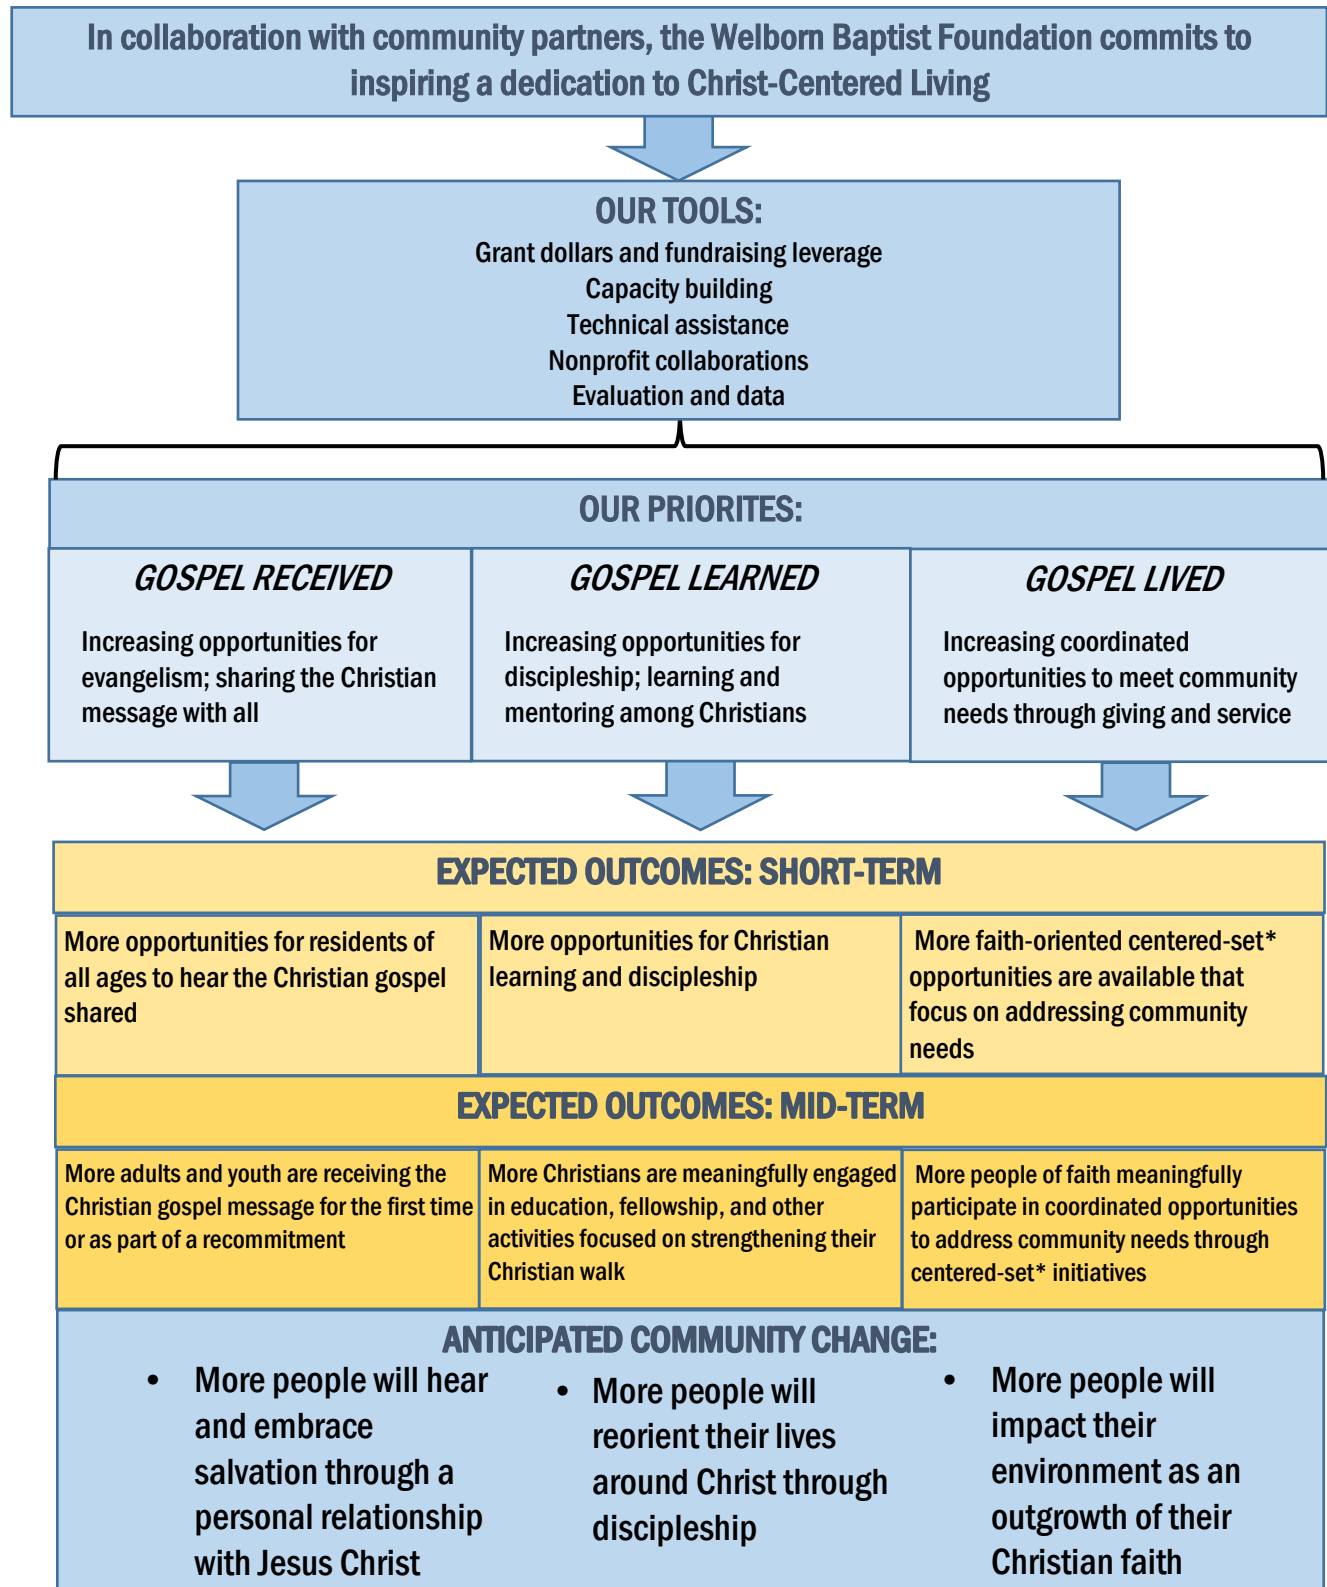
In collaboration with community partners, the Welborn Baptist Foundation commits to inspiring a dedication to Christ-Centered Living

OUR TOOLS:
Grant dollars and fundraising leverage
Capacity building
Technical assistance
Nonprofit collaborations
Evaluation and data

OUR PRIORITES:

| GOSPEL RECEIVED | GOSPEL LEARNED | GOSPEL LIVED |
|---|---|---|
| Increasing opportunities for evangelism; sharing the Christian message with all | Increasing opportunities for discipleship; learning and mentoring among Christians | Increasing coordinated opportunities to meet community needs through giving and service |

EXPECTED OUTCOMES: SHORT-TERM

| More opportunities for residents of all ages to hear the Christian gospel shared | More opportunities for Christian learning and discipleship | More faith-oriented centered-set* opportunities are available that focus on addressing community needs |
|---|---|---|

EXPECTED OUTCOMES: MID-TERM

| More adults and youth are receiving the Christian gospel message for the first time or as part of a recommitment | More Christians are meaningfully engaged in education, fellowship, and other activities focused on strengthening their Christian walk | More people of faith meaningfully participate in coordinated opportunities to address community needs through centered-set* initiatives |
|---|---|---|

ANTICIPATED COMMUNITY CHANGE:

• More people will hear and embrace salvation through a personal relationship with Jesus Christ

• More people will reorient their lives around Christ through discipleship

• More people will impact their environment as an outgrowth of their Christian faith